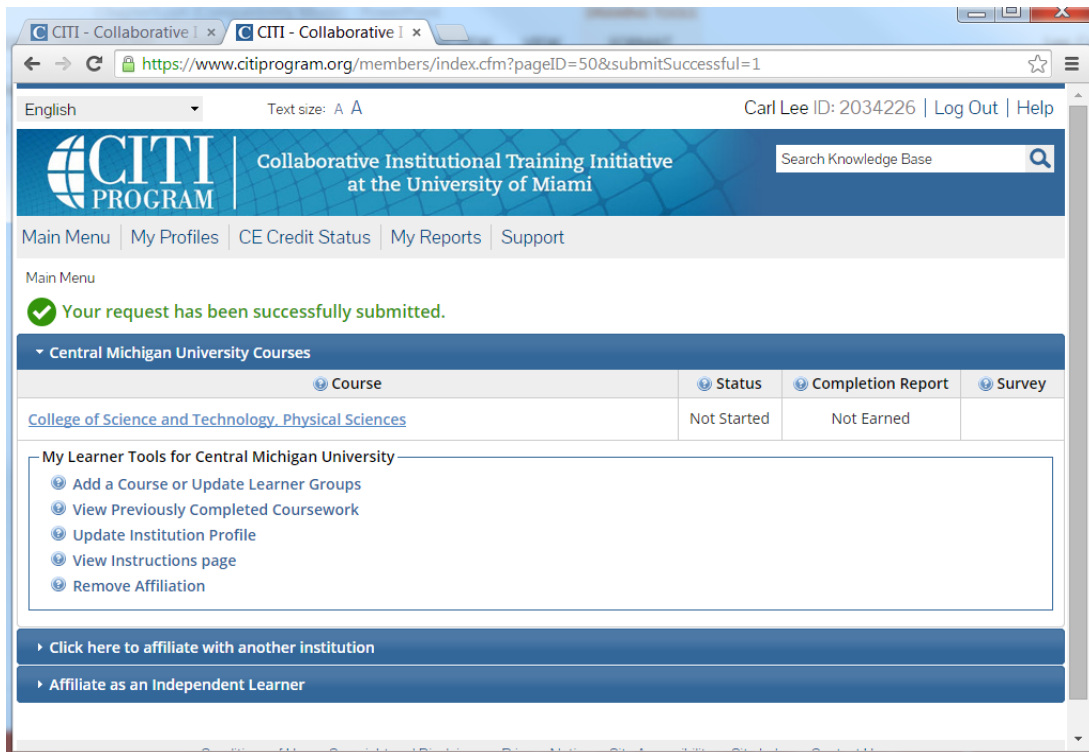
CITI - Collaborative I ×
CITI - Collaborative I ×

https://www.citiprogram.org/members/index.cfm?pageID=50&submitSuccessful=1

English

Text size: A A

Carl Lee ID: 2034226 | Log Out | Help

CITI PROGRAM

Collaborative Institutional Training Initiative at the University of Miami

Search Knowledge Base

Main Menu | My Profiles | CE Credit Status | My Reports | Support

Main Menu

Your request has been successfully submitted.

Central Michigan University Courses

| Course | Status | Completion Report | Survey |
|---|---|---|---|
| College of Science and Technology, Physical Sciences | Not Started | Not Earned | |

My Learner Tools for Central Michigan University

Add a Course or Update Learner Groups
View Previously Completed Coursework
Update Institution Profile
View Instructions page
Remove Affiliation

Click here to affiliate with another institution

Affiliate as an Independent Learner

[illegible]